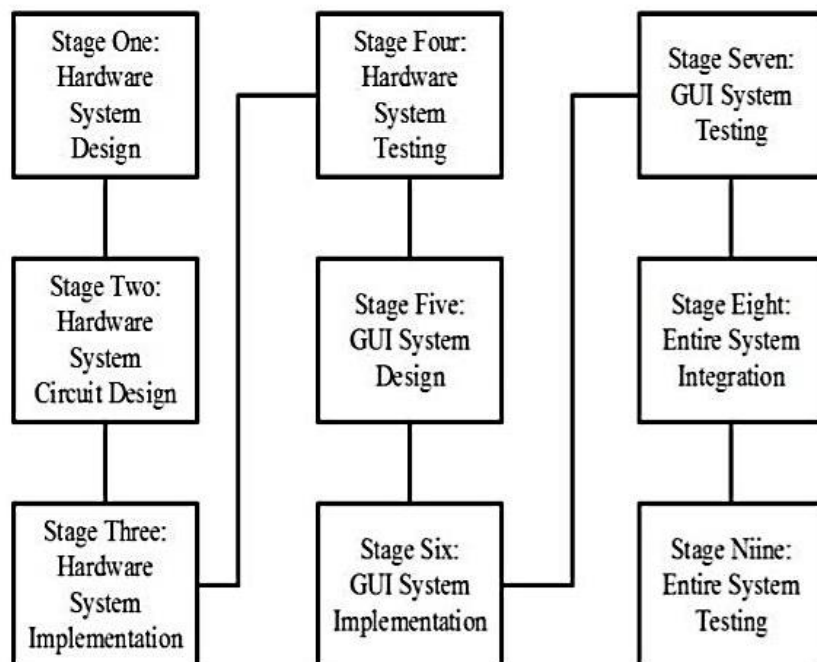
Stage One: Hardware System Design

Stage Two: Hardware System Circuit Design

Stage Three: Hardware System Implementation

Stage Four: Hardware System Testing

Stage Five: GUI System Design

Stage Six: GUI System Implementation

Stage Seven: GUI System Testing

Stage Eight: Entire System Integration

Stage Niine: Entire System Testing